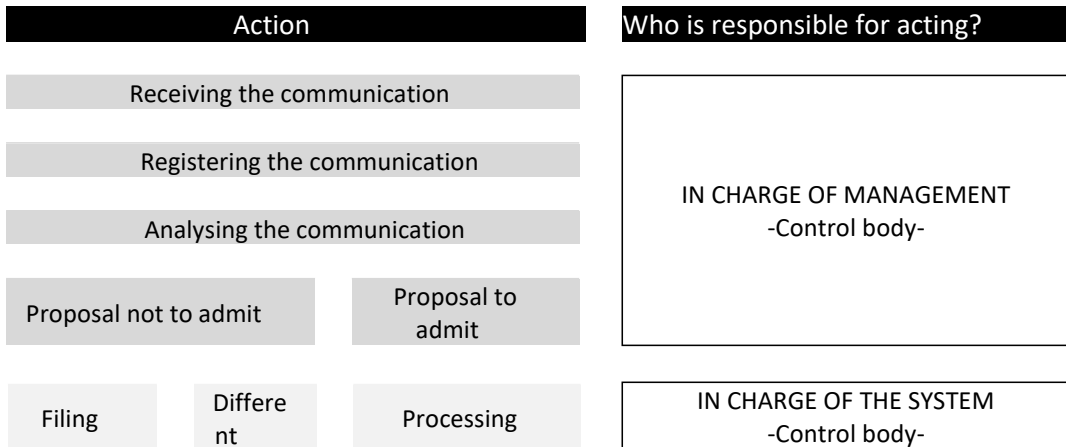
Action

Receiving the communication

Registering the communication

Analysing the communication

Proposal not to admit

Proposal to admit

Filing

Differe nt

Processing

Who is responsible for acting?

IN CHARGE OF MANAGEMENT
-Control body-

IN CHARGE OF THE SYSTEM
-Control body-